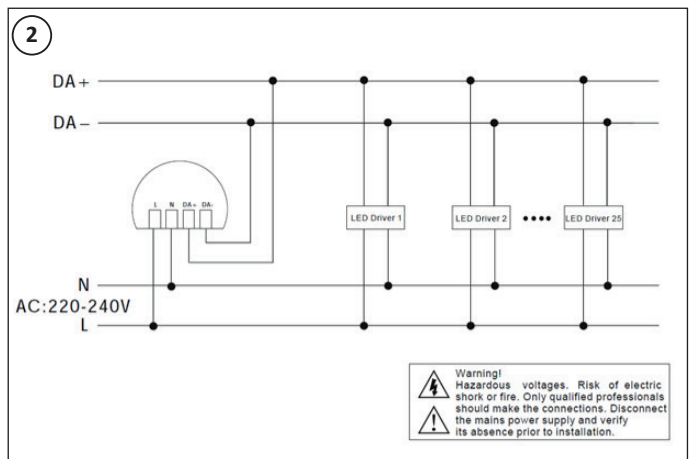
2

DA+

DA–

L N DA+ DA-

LED Driver 1

LED Driver 2

••••

LED Driver 25

N

AC:220-240V

L

Warning!
Hazardous voltages. Risk of electric shork or fire. Only qualified professionals should make the connections. Disconnect the mains power supply and verify its absence prior to installation.